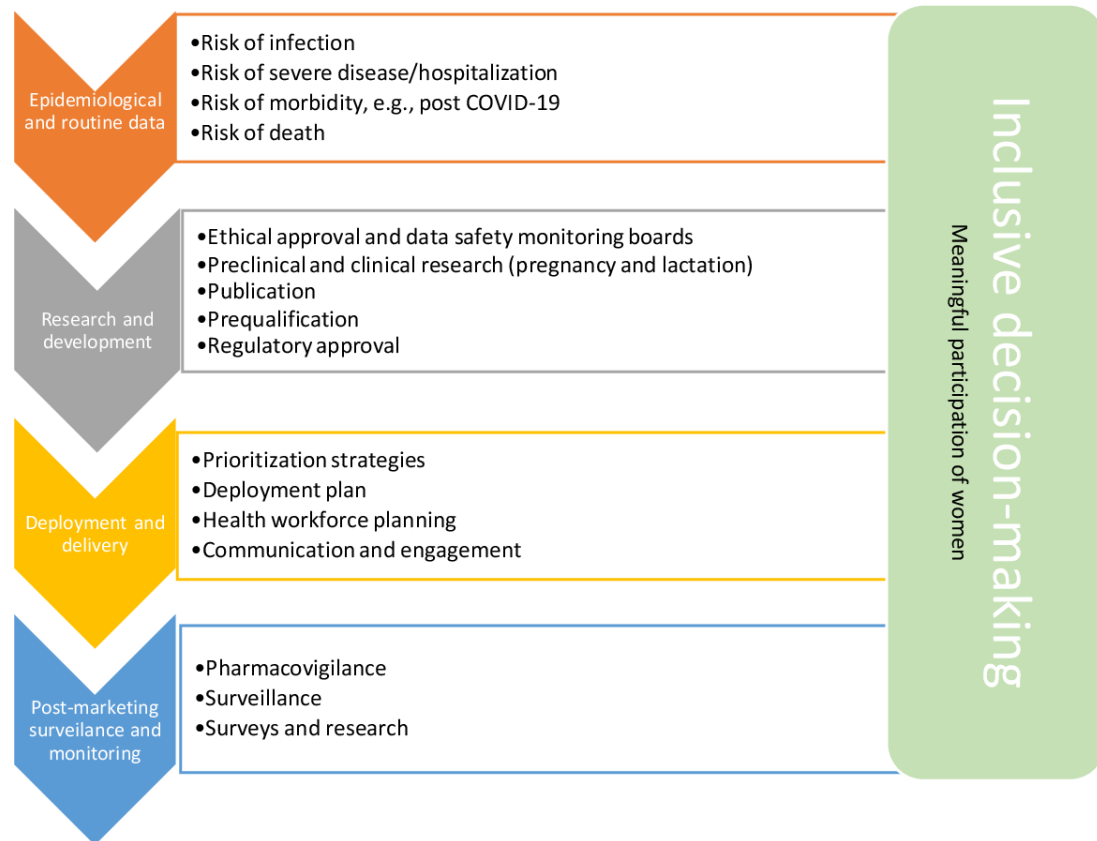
Epidemiological and routine data

•Risk of infection
•Risk of severe disease/hospitalization
•Risk of morbidity, e.g., post COVID-19
•Risk of death

Research and development

•Ethical approval and data safety monitoring boards
•Preclinical and clinical research (pregnancy and lactation)
•Publication
•Prequalification
•Regulatory approval

Deployment and delivery

•Prioritization strategies
•Deployment plan
•Health workforce planning
•Communication and engagement

Post-marketing surveilance and monitoring

•Pharmacovigilance
•Surveillance
•Surveys and research

Inclusive decision-making

Meaningful participation of women